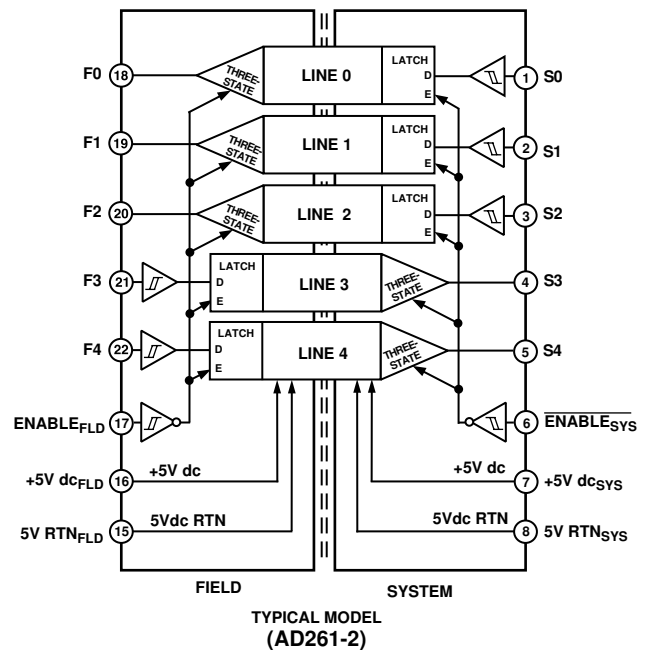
F0 18 THREE-STATE LINE 0 LATCH D E 1 S0

F1 19 THREE-STATE LINE 1 LATCH D E 2 S1

F2 20 THREE-STATE LINE 2 LATCH D E 3 S2

F3 21 LATCH D E LINE 3 THREE-STATE 4 S3

F4 22 LATCH D E LINE 4 THREE-STATE 5 S4

$ENABLE_{FLD}$ 17

6 $\overline{ENABLE_{SYS}}$

$+5V\ dc_{FLD}$ 16 +5V dc

+5V dc 7 $+5V\ dc_{SYS}$

$5V\ RTN_{FLD}$ 15 5Vdc RTN

5Vdc RTN 8 $5V\ RTN_{SYS}$

FIELD

SYSTEM

TYPICAL MODEL
(AD261-2)